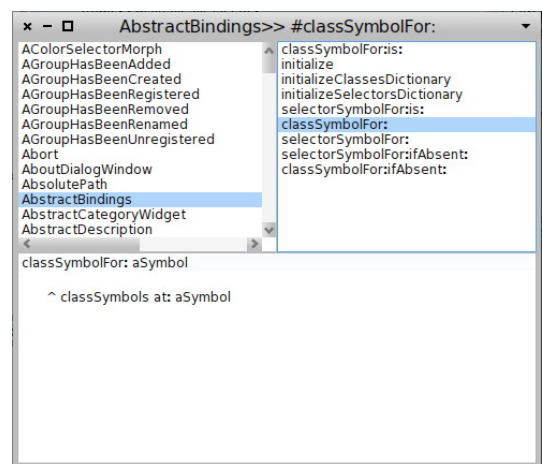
× − □ AbstractBindings>> #classSymbolFor:

AColorSelectorMorph
AGroupHasBeenAdded
AGroupHasBeenCreated
AGroupHasBeenRegistered
AGroupHasBeenRemoved
AGroupHasBeenRenamed
AGroupHasBeenUnregistered
Abort
AboutDialogWindow
AbsolutePath
AbstractBindings
AbstractCategoryWidget
AbstractDescription

classSymbolFor:is:
initialize
initializeClassesDictionary
initializeSelectorsDictionary
selectorSymbolFor:is:
classSymbolFor:
selectorSymbolFor:
selectorSymbolFor:ifAbsent:
classSymbolFor:ifAbsent:

classSymbolFor: aSymbol

^ classSymbols at: aSymbol